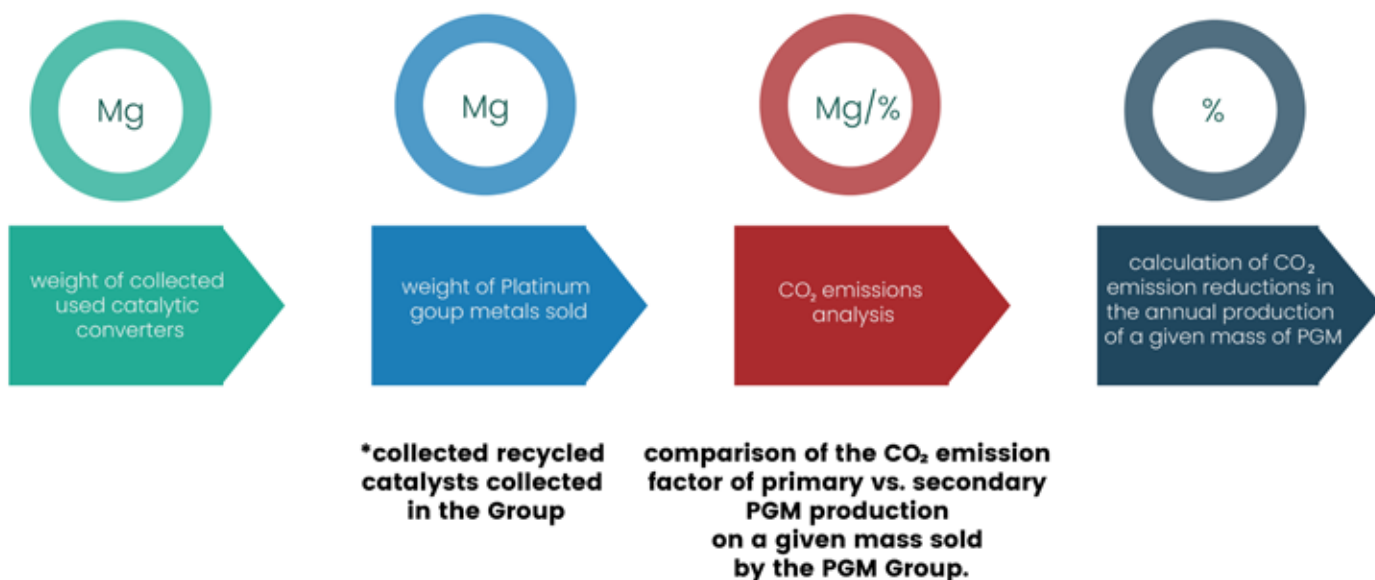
Mg

weight of collected used catalytic converters

Mg

weight of Platinum goup metals sold

*collected recycled catalysts collected in the Group

Mg/%

$CO_2$ emissions analysis

comparison of the $CO_2$ emission factor of primary vs. secondary PGM production on a given mass sold by the PGM Group.

%

calculation of $CO_2$ emission reductions in the annual production of a given mass of PGM